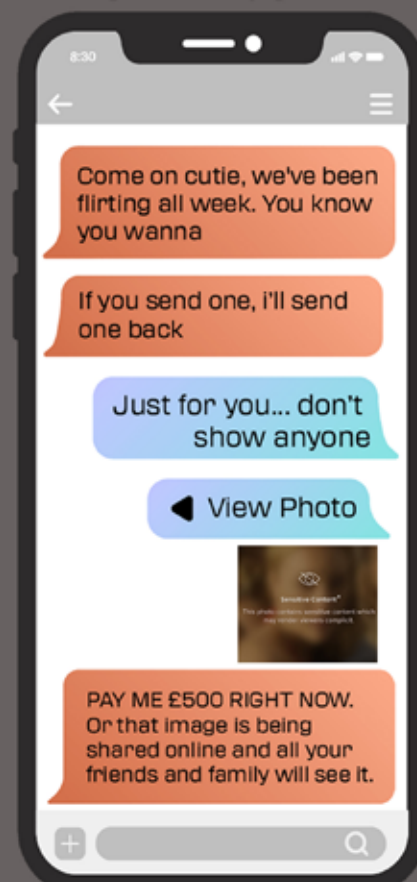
8:30

Come on cutie, we've been flirting all week. You know you wanna

If you send one, i'll send one back

Just for you... don't show anyone

View Photo

Sensitive Content

This photo contains sensitive content which may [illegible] viewers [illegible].

PAY ME £500 RIGHT NOW. Or that image is being shared online and all your friends and family will see it.